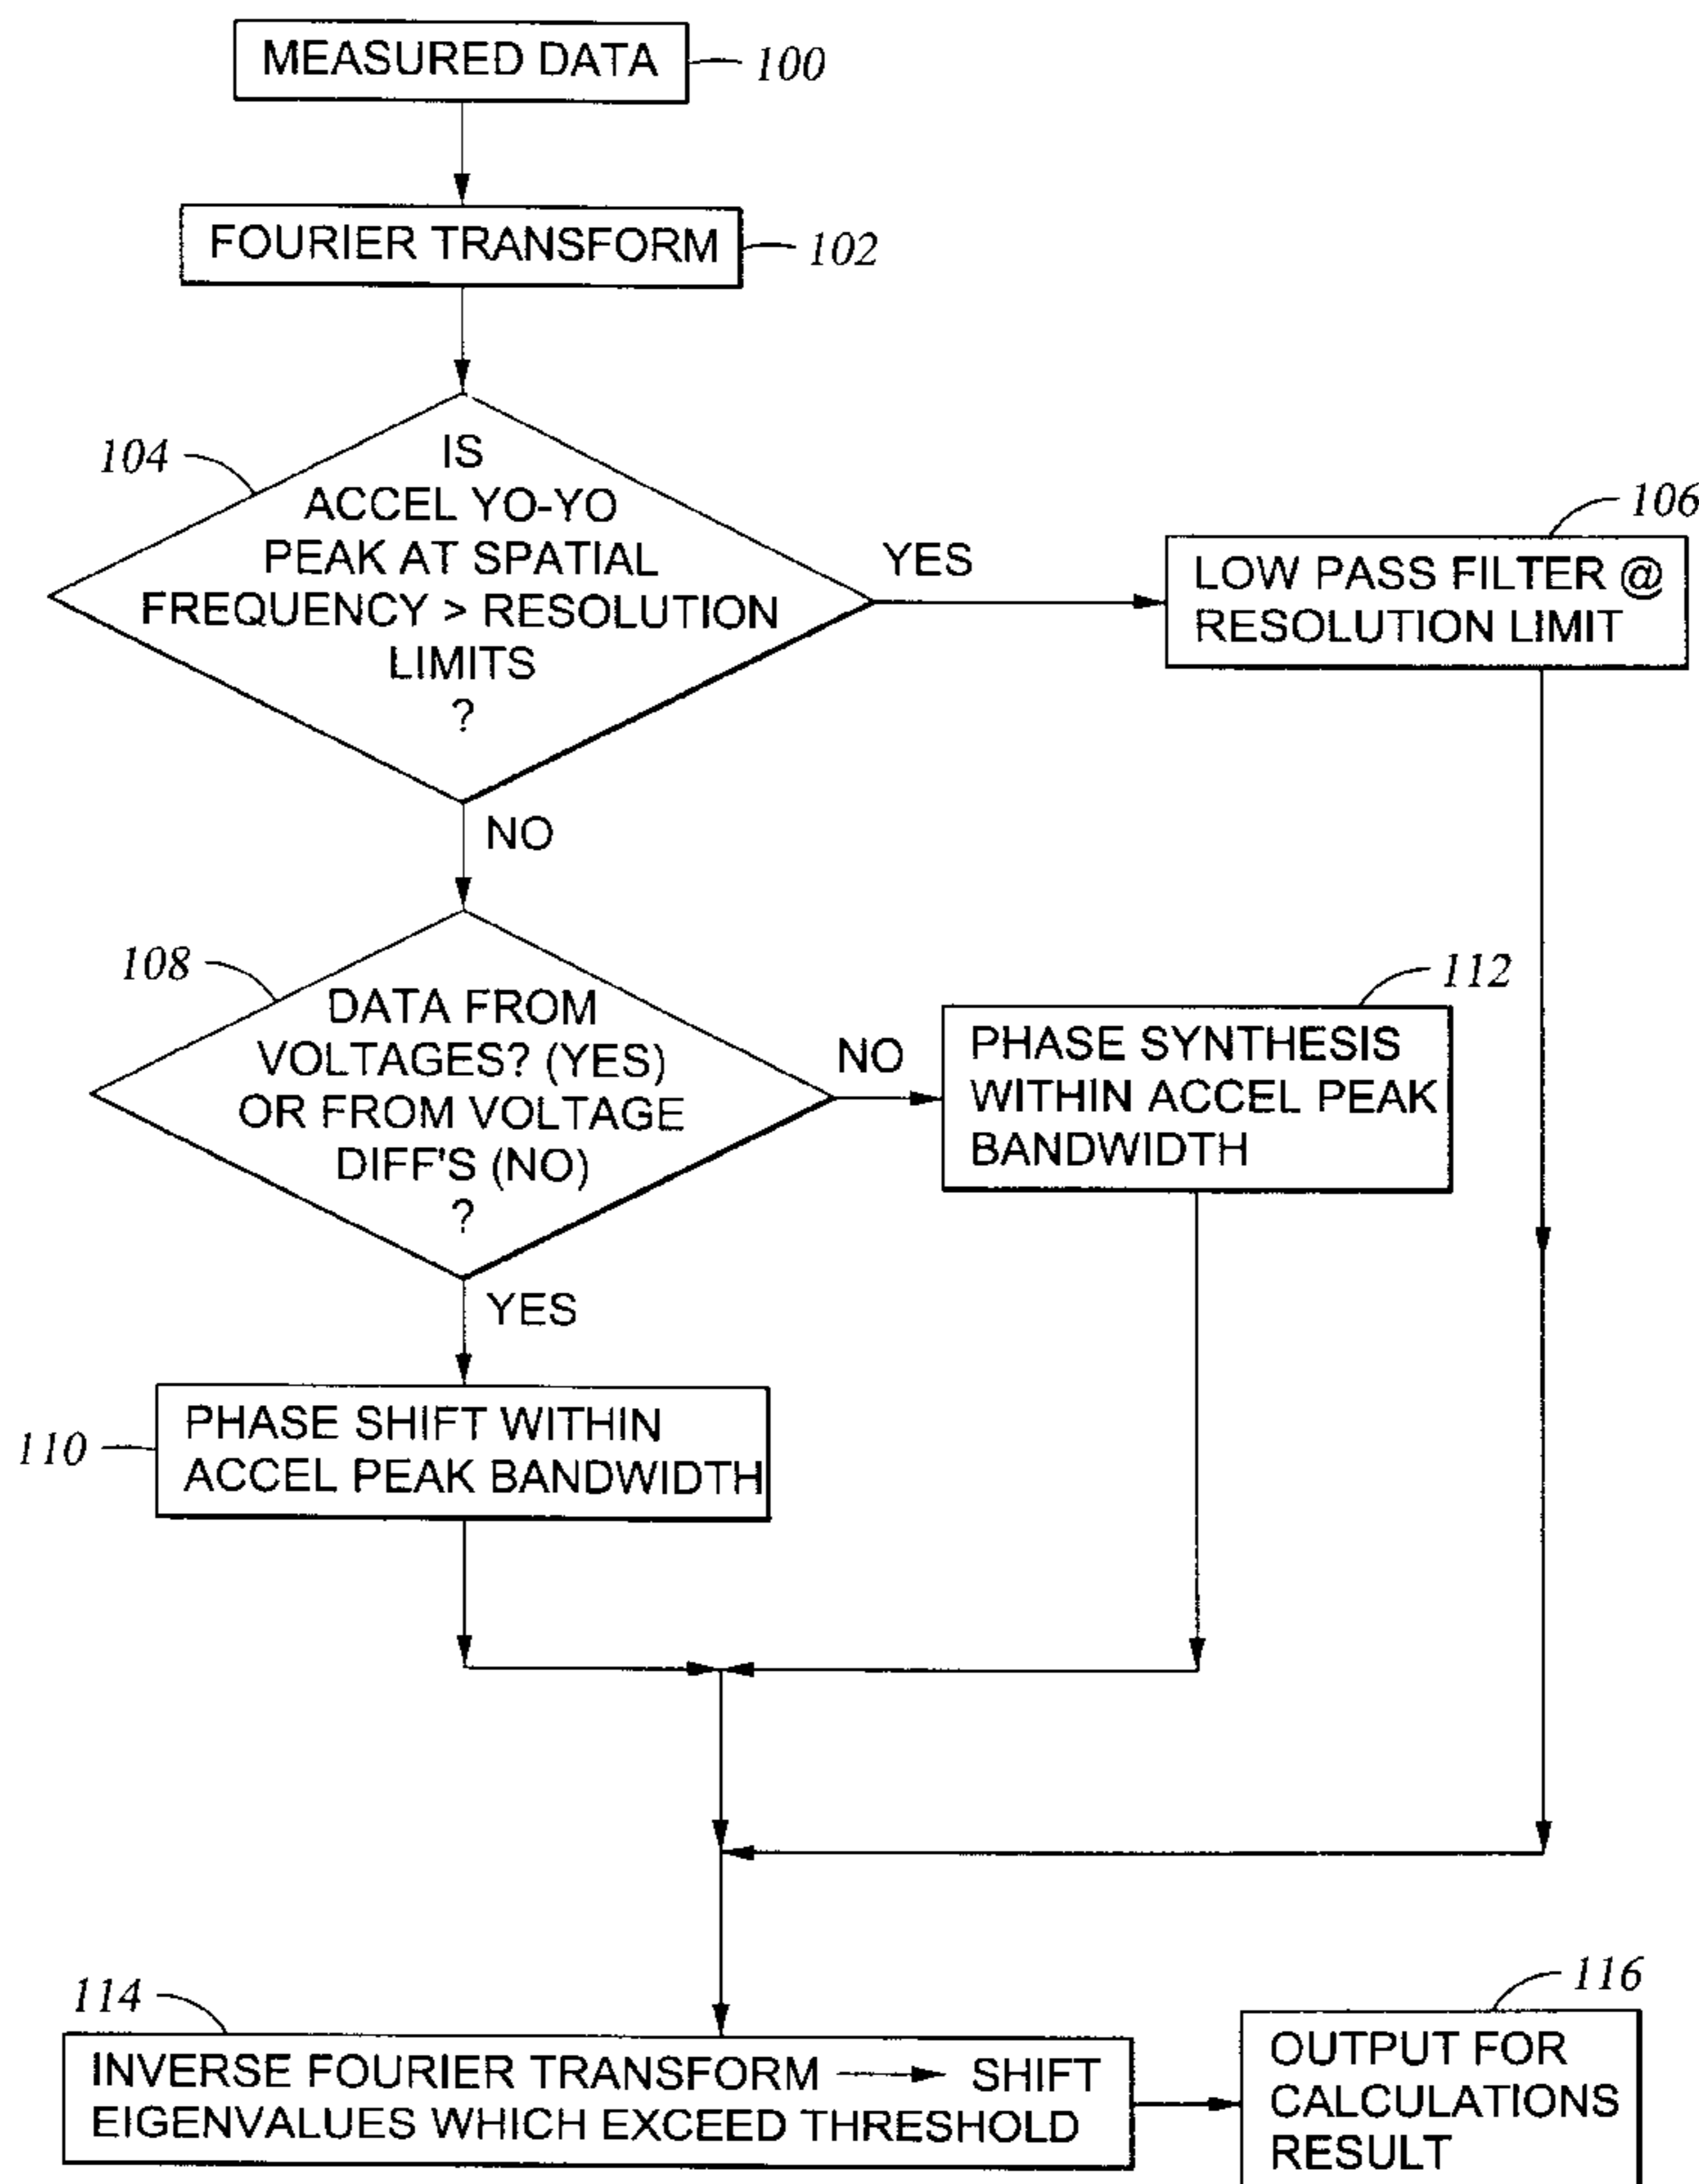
MEASURED DATA 100

FOURIER TRANSFORM 102

104

IS ACCEL YO-YO PEAK AT SPATIAL FREQUENCY > RESOLUTION LIMITS ?

YES

106

LOW PASS FILTER @ RESOLUTION LIMIT

NO

108

DATA FROM VOLTAGES? (YES) OR FROM VOLTAGE DIFF'S (NO) ?

NO

112

PHASE SYNTHESIS WITHIN ACCEL PEAK BANDWIDTH

YES

110

PHASE SHIFT WITHIN ACCEL PEAK BANDWIDTH

114

INVERSE FOURIER TRANSFORM → SHIFT EIGENVALUES WHICH EXCEED THRESHOLD

116

OUTPUT FOR CALCULATIONS RESULT